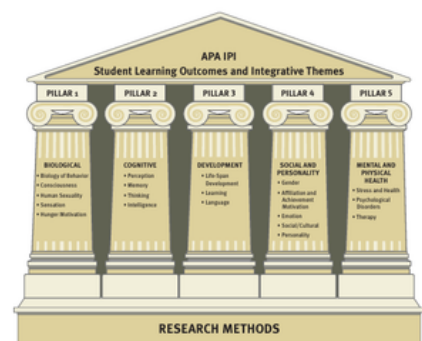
APA IPI
Student Learning Outcomes and Integrative Themes

PILLAR 1

BIOLOGICAL
• Biology of Behavior
• Consciousness
• Human Sexuality
• Sensation
• Hunger Motivation

PILLAR 2

COGNITIVE
• Perception
• Memory
• Thinking
• Intelligence

PILLAR 3

DEVELOPMENT
• Life Span Development
• Learning
• Language

PILLAR 4

SOCIAL AND PERSONALITY
• Gender
• Affiliation and Achievement Motivation
• Emotion
• Social/Cultural
• Personality

PILLAR 5

MENTAL AND PHYSICAL HEALTH
• Stress and Health
• Psychological Disorders
• Therapy

RESEARCH METHODS